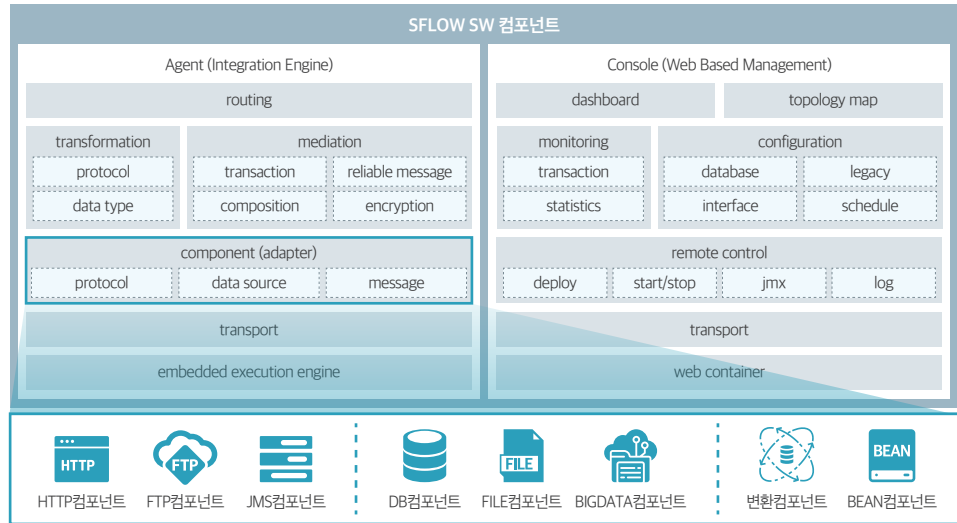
SFLOW SW 컴포넌트

Agent (Integration Engine)

routing

transformation

protocol

data type

mediation

transaction

reliable message

composition

encryption

component (adapter)

protocol

data source

message

transport

embedded execution engine

Console (Web Based Management)

dashboard

topology map

monitoring

transaction

statistics

configuration

database

legacy

interface

schedule

remote control

deploy

start/stop

jmx

log

transport

web container

HTTP

HTTP컴포넌트

FTP

FTP컴포넌트

JMS컴포넌트

DB컴포넌트

FILE

FILE컴포넌트

BIGDATA컴포넌트

변환컴포넌트

BEAN

BEAN컴포넌트